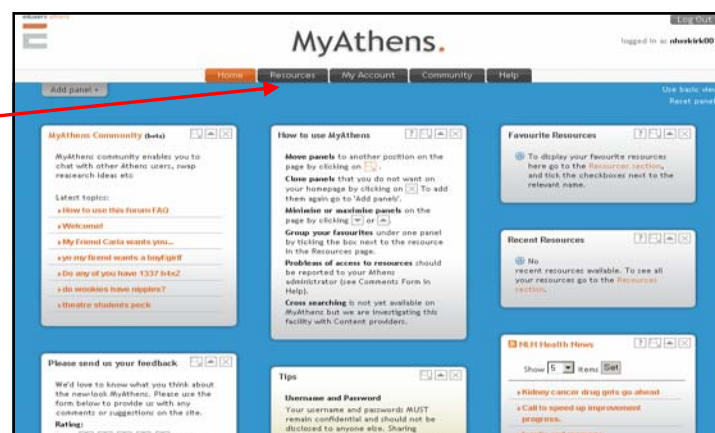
eduserv athens

MyAthens.

Log Out

logged in as nhsrkirk00

Home | Resources | My Account | Community | Help

Add panel +

Use basic view
Reset panel

MyAthens Community (beta)

MyAthens community enables you to chat with other Athens users, swap research ideas etc

Latest topics:
» How to use this forum FAQ
» Welcome!
» My Friend Carla wants you...
» yo my friend wants a boyfgirlf
» Do any of you have 1337 h4x2
» do wookies have nipples?
» theatre students peck

How to use MyAthens

Move panels to another position on the page by clicking on

Close panels that you do not want on your homepage by clicking on To add them again go to 'Add panels'.

Minimise or maximise panels on the page by clicking or

Group your favourites under one panel by ticking the box next to the resource in the Resources page.

Problems of access to resources should be reported to your Athens administrator (see Comments Form in Help).

Cross searching is not yet available on MyAthens but we are investigating this facility with Content providers.

Favourite Resources

To display your favourite resources here go to the Resources section, and tick the checkboxes next to the relevant name.

Recent Resources

No recent resources available. To see all your resources go to the Resources section.

Please send us your feedback

We'd love to know what you think about the new look MyAthens. Please use the form below to provide us with any comments or suggestions on the site.

Rating:

Tips

Username and Password

Your username and password MUST remain confidential and should not be disclosed to anyone else. Sharing

NLH Health News

Show 5 items Set

» Kidney cancer drug gets go ahead
» Call to speed up improvement progress